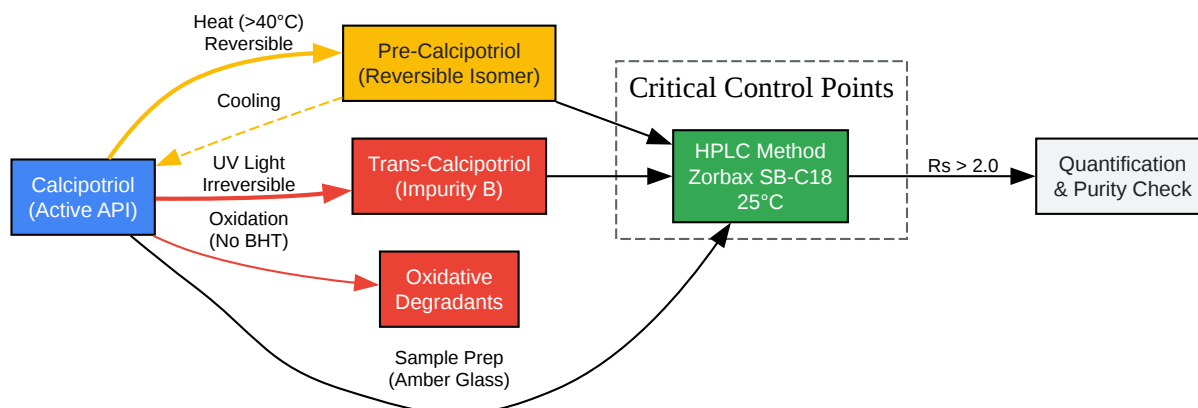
Heat (>40°C)
Reversible

Pre-Calcipotriol
(Reversible Isomer)

Cooling

Critical Control Points

Calcipotriol
(Active API)

UV Light
Irreversible

Trans-Calcipotriol
(Impurity B)

HPLC Method
Zorbax SB-C18
25°C

Rs > 2.0

Quantification
& Purity Check

Oxidation
(No BHT)

Oxidative
Degradants

Sample Prep
(Amber Glass)